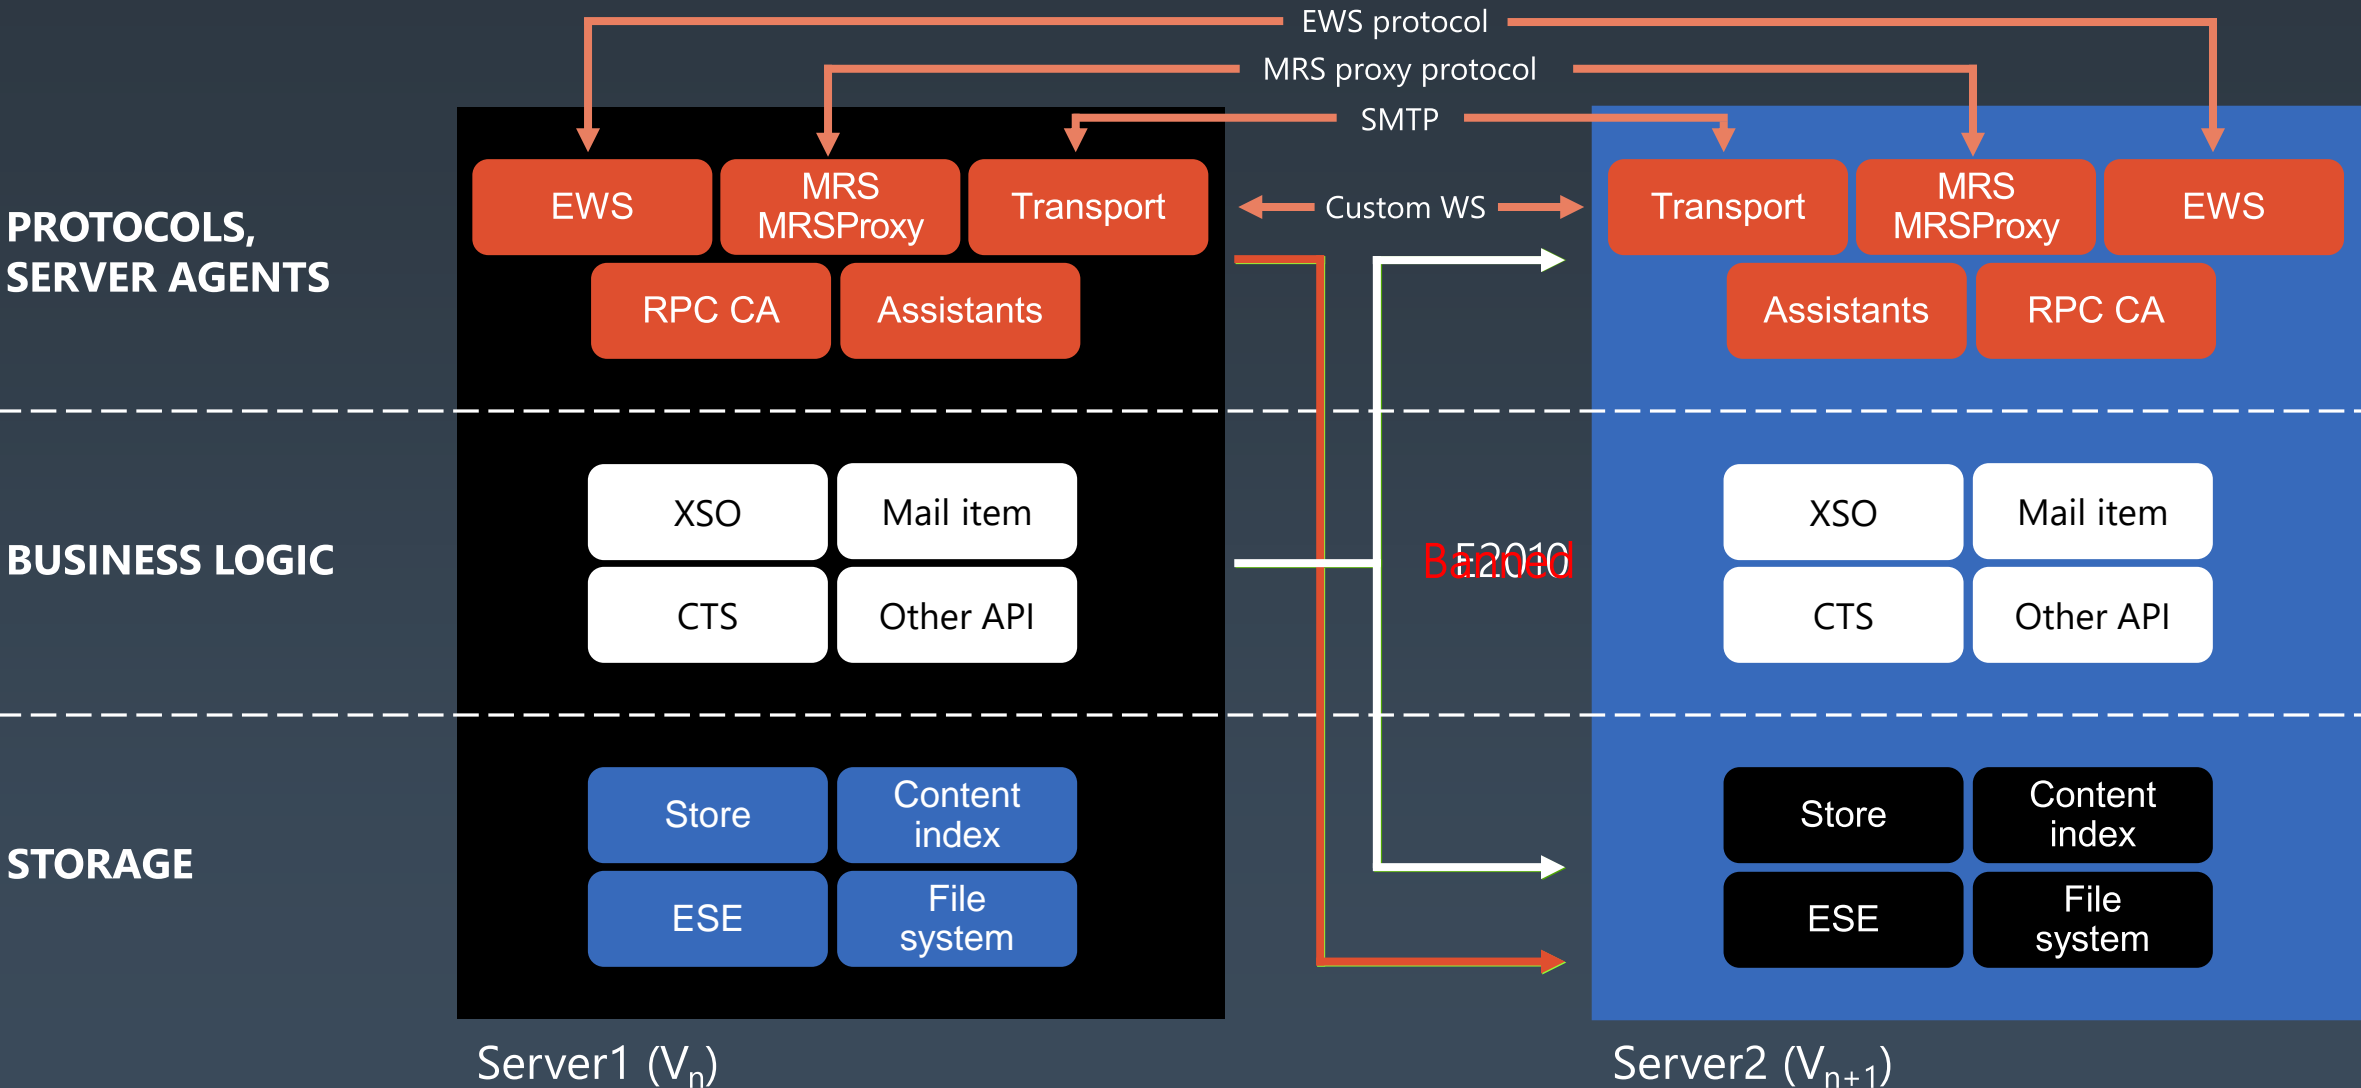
EWS protocol

MRS proxy protocol

SMTP

PROTOCOLS, SERVER AGENTS

EWS

MRS MRSProxy

Transport

Custom WS

Transport

MRS MRSProxy

EWS

RPC CA

Assistants

Assistants

RPC CA

BUSINESS LOGIC

XSO

Mail item

CTS

Other API

E2010

Banned

XSO

Mail item

CTS

Other API

STORAGE

Store

Content index

ESE

File system

Store

Content index

ESE

File system

Server1 ($V_n$)

Server2 ($V_{n+1}$)